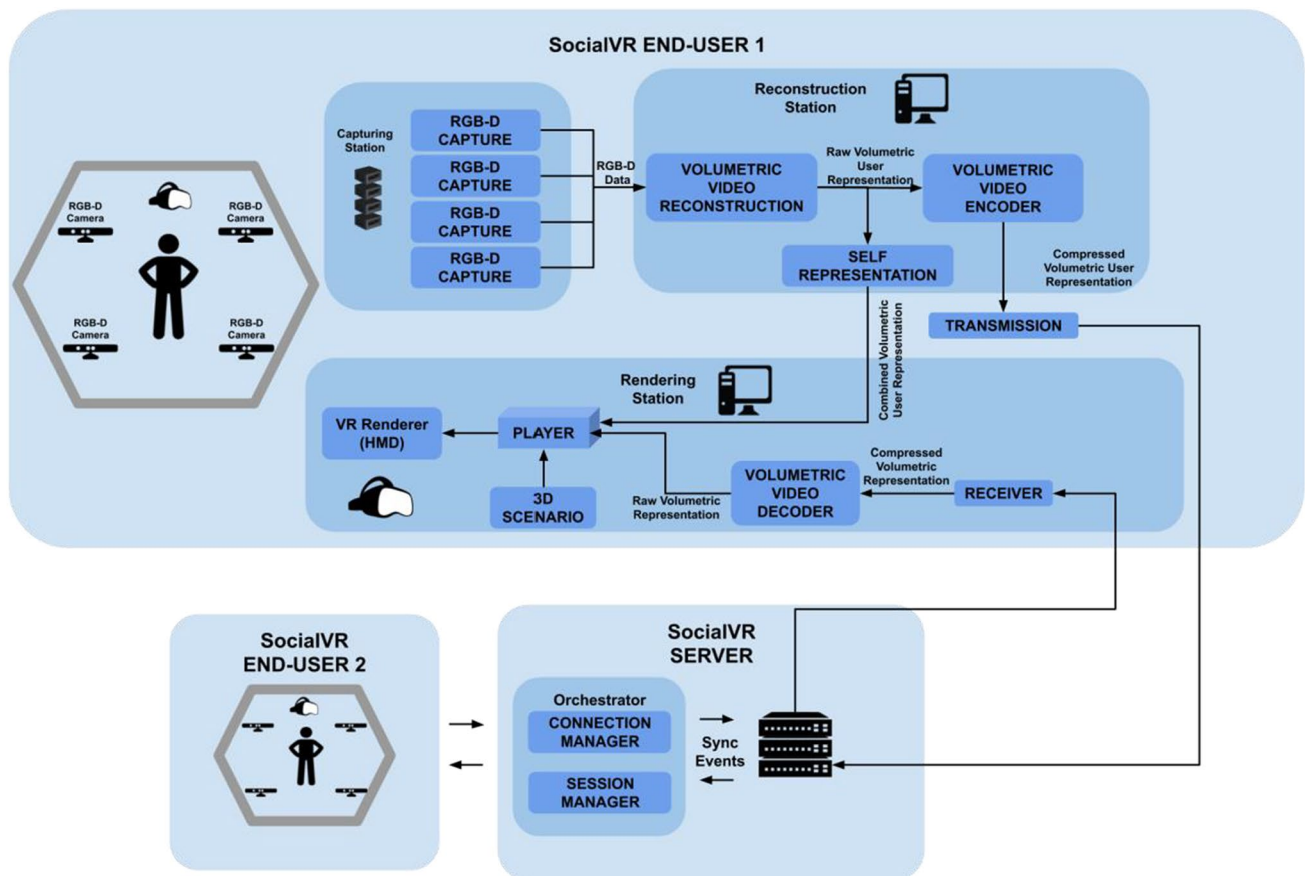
SocialVR END-USER 1

RGB-D Camera

RGB-D Camera

RGB-D Camera

RGB-D Camera

Capturing Station

RGB-D CAPTURE

RGB-D CAPTURE

RGB-D CAPTURE

RGB-D CAPTURE

RGB-D Data

Reconstruction Station

VOLUMETRIC VIDEO RECONSTRUCTION

Raw Volumetric User Representation

VOLUMETRIC VIDEO ENCODER

SELF REPRESENTATION

Compressed Volumetric User Representation

TRANSMISSION

Combined Volumetric User Representation

Rendering Station

VR Renderer (HMD)

PLAYER

3D SCENARIO

Raw Volumetric Representation

VOLUMETRIC VIDEO DECODER

Compressed Volumetric Representation

RECEIVER

SocialVR END-USER 2

SocialVR SERVER

Orchestrator

CONNECTION MANAGER

SESSION MANAGER

Sync Events